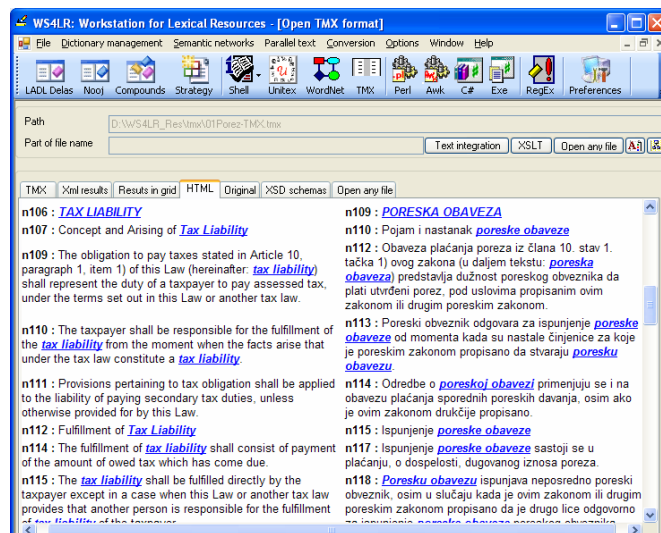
WS4LR: Workstation for Lexical Resources - [Open TMX format]

File Dictionary management Semantic networks Parallel text Conversion Options Window Help

LADL Delas Nooj Compounds Strategy Shell Unitex WordNet TMX Perl Awk C# Exe RegEx Preferences

Path D:\WS4LR_Res\tmx\01Porez-TMX.tmx

Part of file name

Text integration XSLT Open any file

TMX Xml results Results in grid HTML Original XSD schemas Open any file

n106 : TAX LIABILITY
n107 : Concept and Arising of Tax Liability

n109 : The obligation to pay taxes stated in Article 10, paragraph 1, item 1) of this Law (hereinafter: tax liability) shall represent the duty of a taxpayer to pay assessed tax, under the terms set out in this Law or another tax law.

n110 : The taxpayer shall be responsible for the fulfillment of the tax liability from the moment when the facts arise that under the tax law constitute a tax liability.

n111 : Provisions pertaining to tax obligation shall be applied to the liability of paying secondary tax duties, unless otherwise provided for by this Law.
n112 : Fulfillment of Tax Liability
n114 : The fulfillment of tax liability shall consist of payment of the amount of owed tax which has come due.
n115 : The tax liability shall be fulfilled directly by the taxpayer except in a case when this Law or another tax law provides that another person is responsible for the fulfillment of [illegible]

n109 : PORESKA OBAVEZA
n110 : Pojam i nastanak poreske obaveze
n112 : Obaveza plaćanja poreza iz člana 10. stav 1. tačka 1) ovog zakona (u daljem tekstu: poreska obaveza) predstavlja dužnost poreskog obveznika da plati utvrđeni porez, pod uslovima propisanim ovim zakonom ili drugim poreskim zakonom.
n113 : Poreski obveznik odgovara za ispunjenje poreske obaveze od momenta kada su nastale činjenice za koje je poreskim zakonom propisano da stvaraju poresku obavezu.
n114 : Odredbe o poreskoj obavezi primenjuju se i na obavezu plaćanja sporednih poreskih davanja, osim ako je ovim zakonom drukčije propisano.
n115 : Ispunjenje poreske obaveze
n117 : Ispunjenje poreske obaveze sastoji se u plaćanju, o dospelosti, dugovanog iznosa poreza.
n118 : Poresku obavezu ispunjava neposredno poreski obveznik, osim u slučaju kada je ovim zakonom ili drugim poreskim zakonom propisano da je drugo lice odgovorno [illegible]